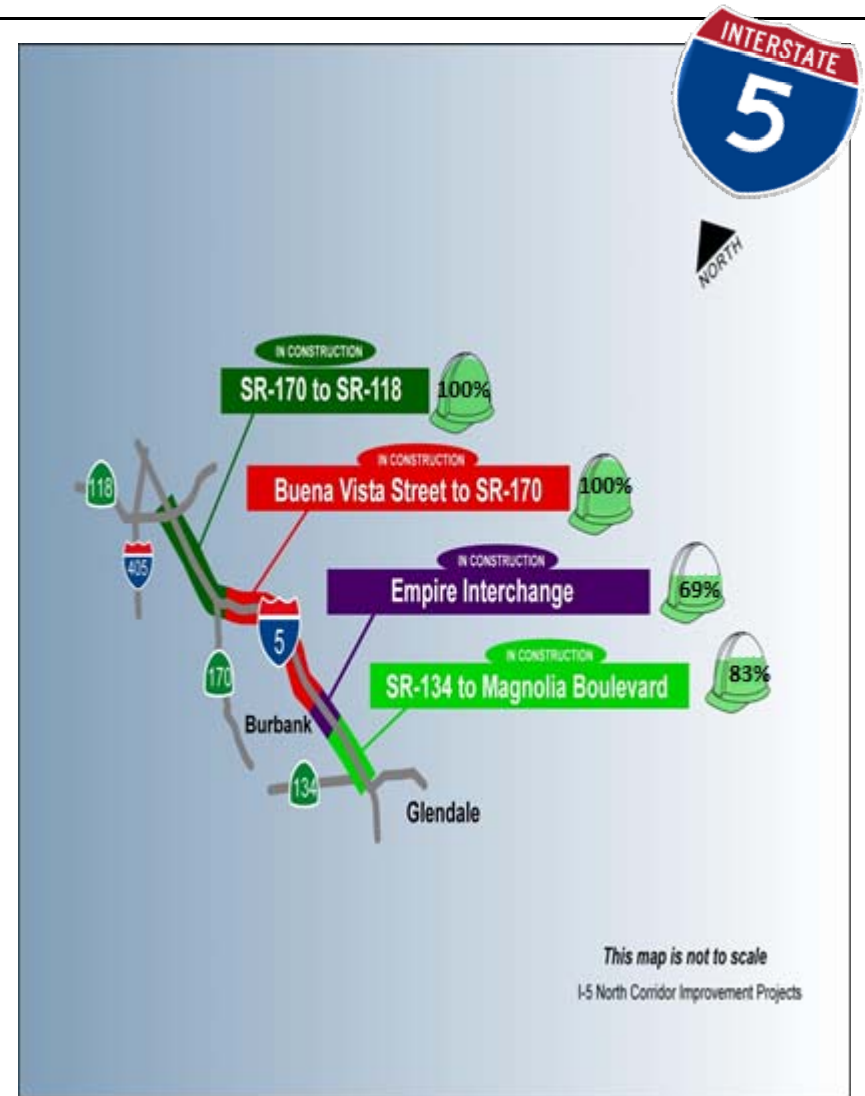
INTERSTATE
5

NORTH

IN CONSTRUCTION
SR-170 to SR-118
100%

IN CONSTRUCTION
Buena Vista Street to SR-170
100%

IN CONSTRUCTION
Empire Interchange
69%

IN CONSTRUCTION
SR-134 to Magnolia Boulevard
83%

118
405
5
170
Burbank
134
Glendale

This map is not to scale
I-5 North Corridor Improvement Projects